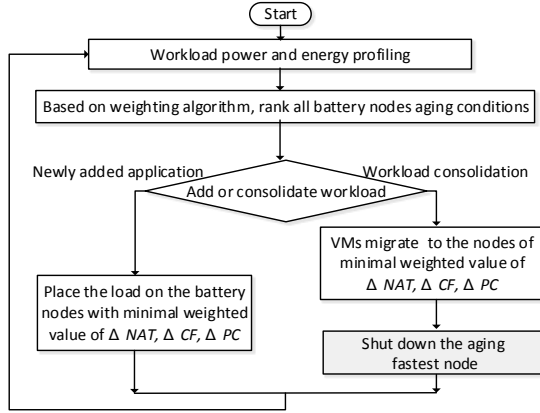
Start

Workload power and energy profiling

Based on weighting algorithm, rank all battery nodes aging conditions

Newly added application

Workload consolidation

Add or consolidate workload

VMs migrate to the nodes of minimal weighted value of Δ *NAT*, Δ *CF*, Δ *PC*

Place the load on the battery nodes with minimal weighted value of Δ *NAT*, Δ *CF*, Δ *PC*

Shut down the aging fastest node